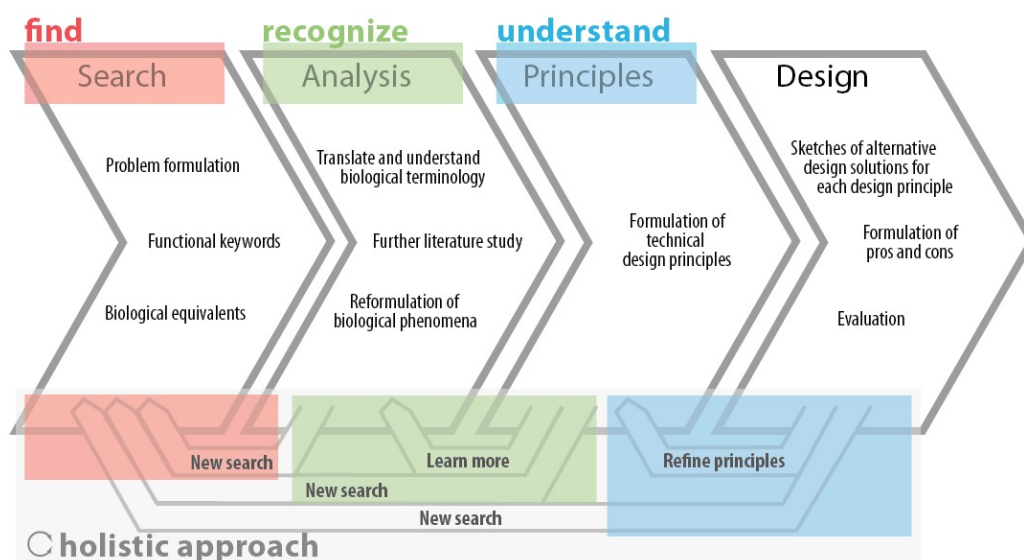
find
Search

recognize
Analysis

understand
Principles

Design

Problem formulation

Functional keywords

Biological equivalents

Translate and understand biological terminology

Further literature study

Reformulation of biological phenomena

Formulation of technical design principles

Sketches of alternative design solutions for each design principle

Formulation of pros and cons

Evaluation

New search

Learn more

Refine principles

New search

New search

holistic approach